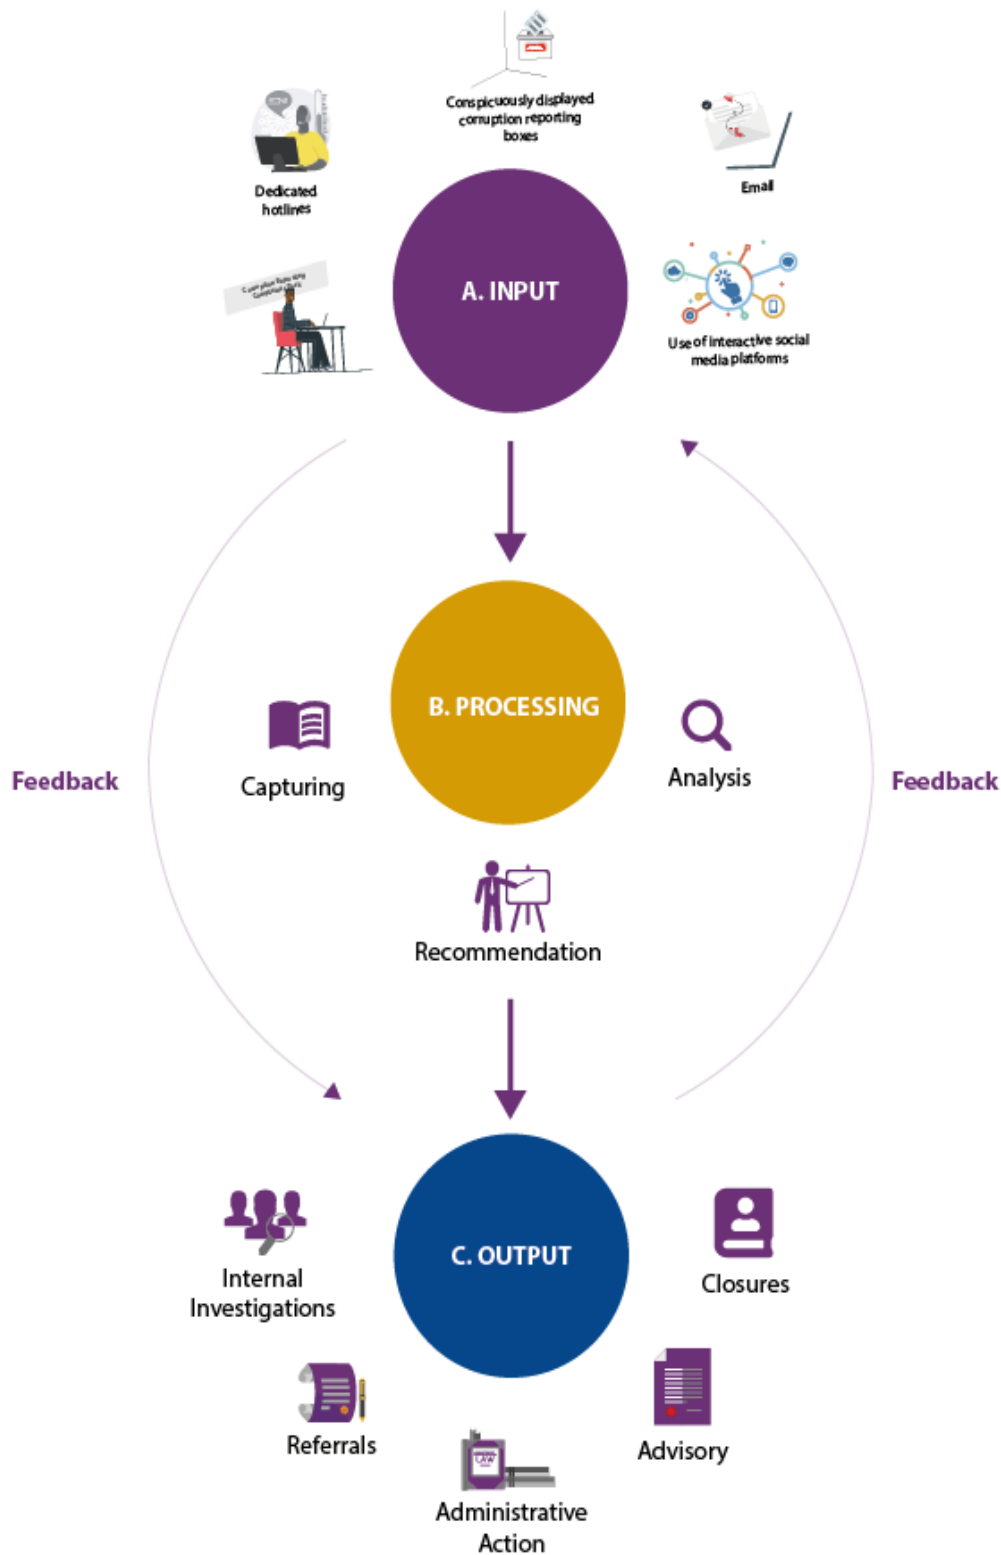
Conspicuously displayed corruption reporting boxes

Dedicated hotlines

Email

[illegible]

A. INPUT

Use of interactive social media platforms

Feedback

B. PROCESSING

Capturing

Analysis

Feedback

Recommendation

C. OUTPUT

Internal Investigations

Closures

Referrals

Advisory

LAW

Administrative Action